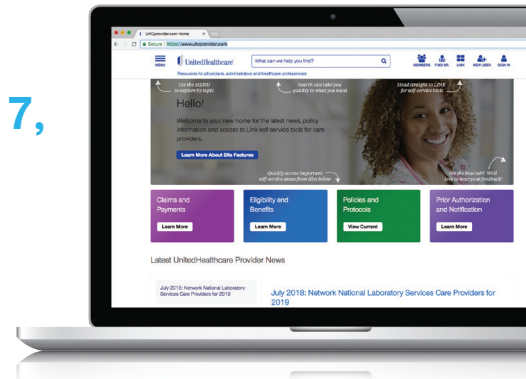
7,

UHCprovider.com Home

Secure | https://www.uhcprovider.com

MENU

UnitedHealthcare

What can we help you find?

Resources for physicians, administrators and healthcare professionals

MEMBERS FIND DR. LINK NEW USER SIGN IN

Use the MENU to explore by topic

Search can take you quickly to what you need

Head straight to LINK for self-service tools

Hello!

Welcome to your new home for the latest news, policy information and access to Link self-service tools for care providers.

Learn More About Site Features

Quickly access important self-service areas from tiles below

See the blue tab? We'd love to hear your feedback!

Claims and Payments

Learn More

Eligibility and Benefits

Learn More

Policies and Protocols

View Current

Prior Authorization and Notification

Learn More

Latest UnitedHealthcare Provider News

July 2018: Network National Laboratory Services Care Providers for 2019

July 2018: Network National Laboratory Services Care Providers for 2019